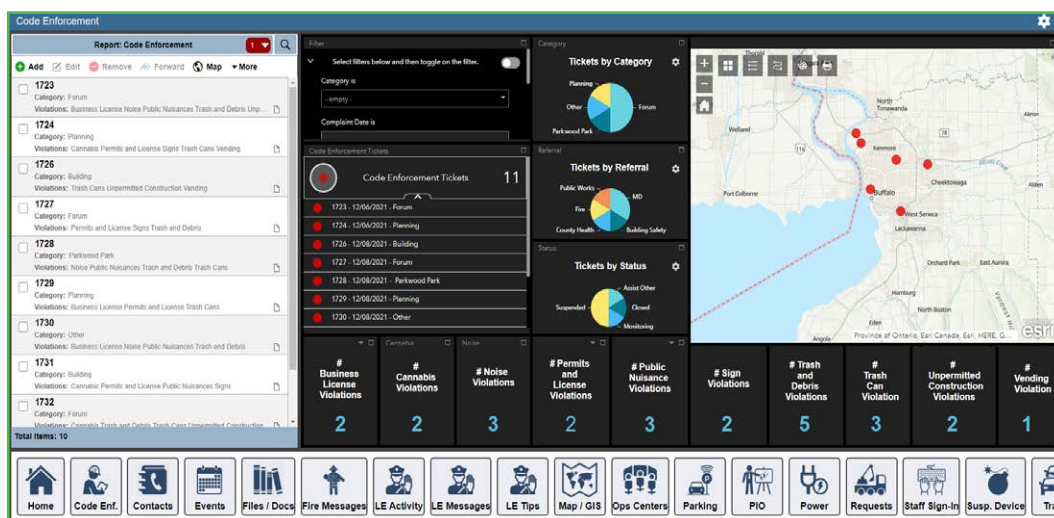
Code Enforcement

Report: Code Enforcement 1

Add Edit Remove Forward Map More

1723
Category: Forum
Violations: Business License Noise Public Nuisances Trash and Debris Unp...

1724
Category: Planning
Violations: Cannabis Permits and License Signs Trash Cans Vending

1726
Category: Building
Violations: Trash Cans Unpermitted Construction Vending

1727
Category: Forum
Violations: Permits and License Signs Trash and Debris

1728
Category: Parkwood Park
Violations: Noise Public Nuisances Trash and Debris Trash Cans

1729
Category: Planning
Violations: Business License Permits and License Trash Cans

1730
Category: Other
Violations: Business License Noise Public Nuisances Trash and Debris

1731
Category: Building
Violations: Cannabis Permits and License Public Nuisances Signs

1732
Category: Forum
Violations: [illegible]

Total Items: 10

Filter
Select filters below and then toggle on the filter.
Category is
-empty-
Complaint Date is

Code Enforcement Tickets
Code Enforcement Tickets 11
1723 - 12/06/2021 - Forum
1724 - 12/06/2021 - Planning
1726 - 12/08/2021 - Building
1727 - 12/08/2021 - Forum
1728 - 12/08/2021 - Parkwood Park
1729 - 12/08/2021 - Planning
1730 - 12/08/2021 - Other

Category
Tickets by Category
Planning
Other
Forum
Parkwood Park

Referral
Tickets by Referral
Public Works
MD
Fire
County Health
Building Safety

Status
Tickets by Status
Assist Other
Suspended
Closed
Monitoring

North Tonawanda
Welland
Kenmore
Port Colborne
Buffalo
Cheektowaga
West Seneca
Lackawanna
Orchard Park
East Aurora
Hamburg
North Boston
Eden
Angola
Province of Ontario, Esri Canada, Esri, HERE, G...
esri

Cannabis
Noise

# Business License Violations 2
# Cannabis Violations 2
# Noise Violations 3
# Permits and License Violations 2
# Public Nuisance Violations 3
# Sign Violations 2
# Trash and Debris Violations 5
# Trash Can Violation 3
# Unpermitted Construction Violations 2
# Vending Violation 1

Home
Code Enf.
Contacts
Events
Files / Docs
Fire Messages
LE Activity
LE Messages
LE Tips
Map / GIS
Ops Centers
Parking
PIO
Power
Requests
Staff Sign-In
Susp. Device
Tra